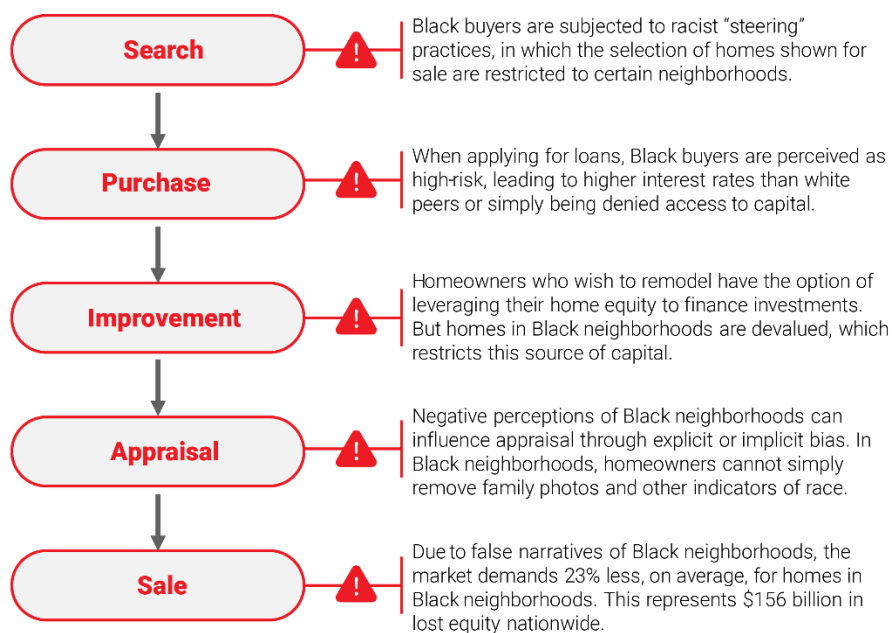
Search

Black buyers are subjected to racist “steering” practices, in which the selection of homes shown for sale are restricted to certain neighborhoods.

Purchase

When applying for loans, Black buyers are perceived as high-risk, leading to higher interest rates than white peers or simply being denied access to capital.

Improvement

Homeowners who wish to remodel have the option of leveraging their home equity to finance investments. But homes in Black neighborhoods are devalued, which restricts this source of capital.

Appraisal

Negative perceptions of Black neighborhoods can influence appraisal through explicit or implicit bias. In Black neighborhoods, homeowners cannot simply remove family photos and other indicators of race.

Sale

Due to false narratives of Black neighborhoods, the market demands 23% less, on average, for homes in Black neighborhoods. This represents $156 billion in lost equity nationwide.